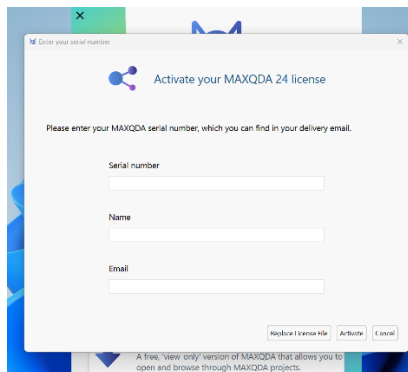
Enter your serial number

Activate your MAXQDA 24 license

Please enter your MAXQDA serial number, which you can find in your delivery email.

Serial number

Name

Email

Replace License File

Activate

Cancel

A free, 'view only' version of MAXQDA that allows you to open and browse through MAXQDA projects.